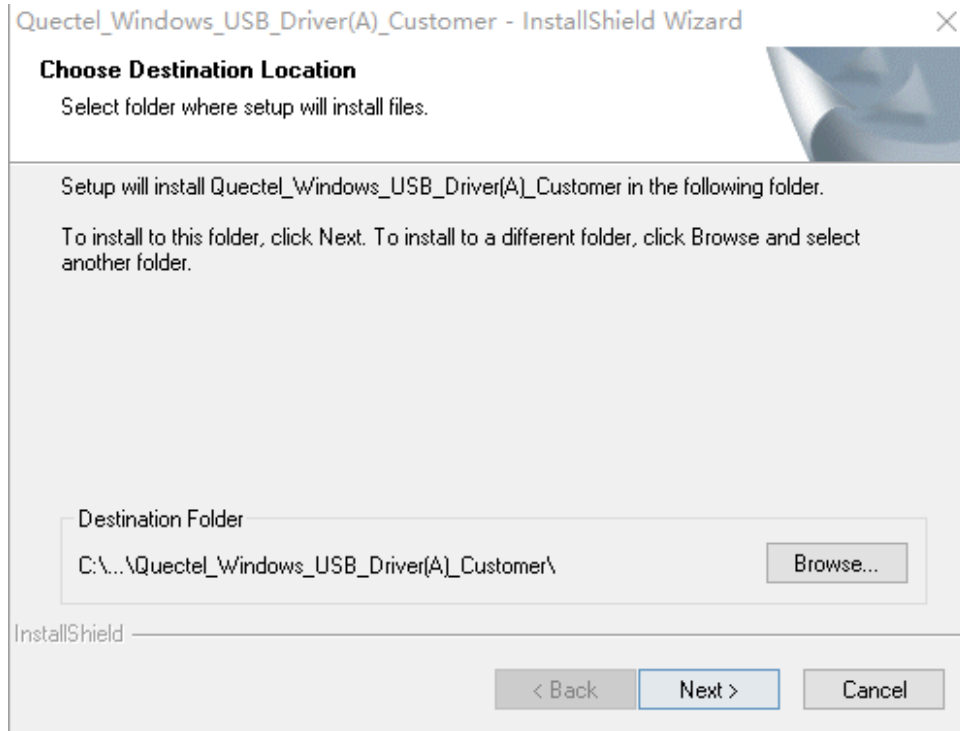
Quectel_Windows_USB_Driver(A)_Customer - InstallShield Wizard

×

Choose Destination Location

Select folder where setup will install files.

Setup will install Quectel_Windows_USB_Driver(A)_Customer in the following folder.

To install to this folder, click Next. To install to a different folder, click Browse and select another folder.

Destination Folder

C:\...\Quectel_Windows_USB_Driver(A)_Customer\

Browse...

InstallShield

< Back

Next >

Cancel